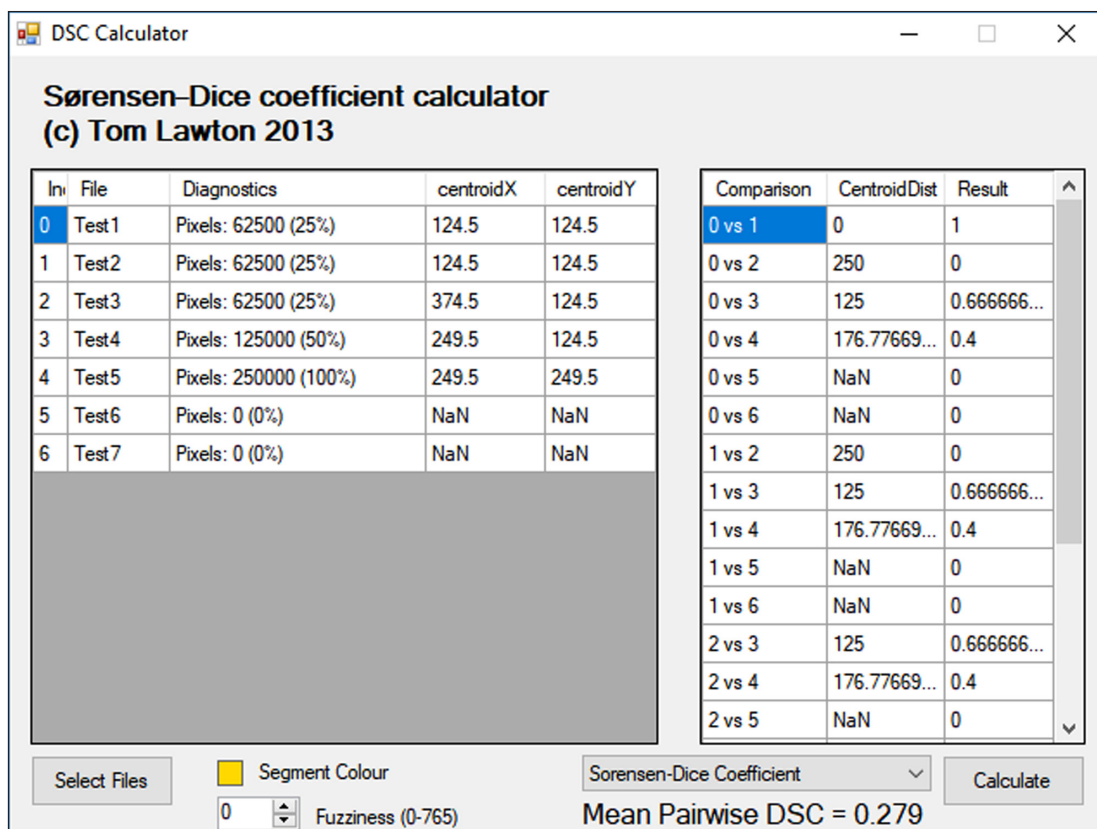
DSC Calculator

Sørensen–Dice coefficient calculator
(c) Tom Lawton 2013

| In | File | Diagnostics | centroidX | centroidY |
|---|---|---|---|---|
| 0 | Test1 | Pixels: 62500 (25%) | 124.5 | 124.5 |
| 1 | Test2 | Pixels: 62500 (25%) | 124.5 | 124.5 |
| 2 | Test3 | Pixels: 62500 (25%) | 374.5 | 124.5 |
| 3 | Test4 | Pixels: 125000 (50%) | 249.5 | 124.5 |
| 4 | Test5 | Pixels: 250000 (100%) | 249.5 | 249.5 |
| 5 | Test6 | Pixels: 0 (0%) | NaN | NaN |
| 6 | Test7 | Pixels: 0 (0%) | NaN | NaN |

| Comparison | CentroidDist | Result |
|---|---|---|
| 0 vs 1 | 0 | 1 |
| 0 vs 2 | 250 | 0 |
| 0 vs 3 | 125 | 0.666666... |
| 0 vs 4 | 176.77669... | 0.4 |
| 0 vs 5 | NaN | 0 |
| 0 vs 6 | NaN | 0 |
| 1 vs 2 | 250 | 0 |
| 1 vs 3 | 125 | 0.666666... |
| 1 vs 4 | 176.77669... | 0.4 |
| 1 vs 5 | NaN | 0 |
| 1 vs 6 | NaN | 0 |
| 2 vs 3 | 125 | 0.666666... |
| 2 vs 4 | 176.77669... | 0.4 |
| 2 vs 5 | NaN | 0 |

Select Files
Segment Colour
0
Fuzziness (0-765)
Sorensen-Dice Coefficient
Calculate
Mean Pairwise DSC = 0.279